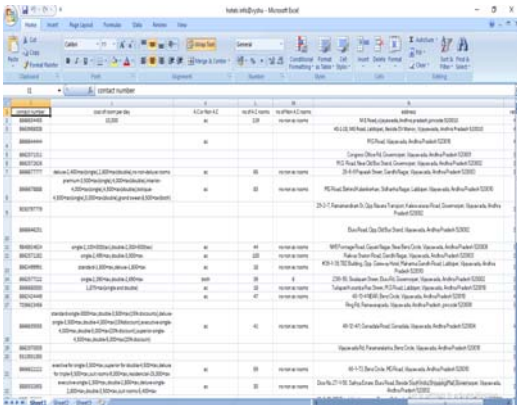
hotels info@vjdha - Microsoft Excel

Home | Insert | Page Layout | Formulas | Data | Review | View

Calibri | 11 | Wrap Text | General | Conditional Formatting | Format as Table | Cell Styles | Insert | Delete | Format | AutoSum | Fill | Clear | Sort & Filter | Find & Select

Clipboard | Font | Alignment | Number | Styles | Cells | Editing

D1 | fx | contact number

| contact number | cost of room per day | A.C or Non A.C | no of A.C rooms | no of Non A.C rooms | address |
|---|---|---|---|---|---|
| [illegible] | 10,000 | ac | 128 | no non ac rooms | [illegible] Road, Vijayawada, Andhra pradesh 520010 |
| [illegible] | | | | | 40-1-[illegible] Road, Labbipet, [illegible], Vijayawada, Andhra Pradesh 520010 |
| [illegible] | | | | | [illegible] Road, Vijayawada, Andhra Pradesh 520010 |
| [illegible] | | | | | Congress Office Rd, Governorpet, Vijayawada, Andhra Pradesh 520002 |
| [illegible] | | | | | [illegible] Road, Near Old Bus Stand, Governorpet, Vijayawada, Andhra Pradesh 520002 |
| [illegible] | deluxe:2,400/max(single):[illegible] | ac | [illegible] | no non ac rooms | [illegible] Road, Gandhi Nagar, Vijayawada, Andhra Pradesh 520003 |
| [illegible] | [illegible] | ac | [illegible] | no non ac rooms | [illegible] Road, Labbipet, Vijayawada, Andhra Pradesh 520010 |
| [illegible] | | | | | 29-3-7, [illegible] Road, Governorpet, Vijayawada, Andhra Pradesh 520002 |
| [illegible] | | | | | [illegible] Road, Vijayawada, Andhra Pradesh 520002 |
| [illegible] | single:2,100+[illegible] | ac | 44 | no non ac rooms | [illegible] Road, Vijayawada, Andhra Pradesh 520008 |
| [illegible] | single:2,499/max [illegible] | ac | 100 | no non ac rooms | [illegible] Road, Vijayawada, Andhra Pradesh 520010 |
| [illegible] | standard:1,800/max, deluxe:1,800/max | ac | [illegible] | no non ac rooms | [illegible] Road, Vijayawada, Andhra Pradesh 520010 |
| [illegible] | single:1,000/max, double:1,400/max | both | 28 | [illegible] | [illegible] Road, Vijayawada, Andhra Pradesh 520002 |
| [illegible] | 1,875/max(single and double) | ac | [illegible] | no non ac rooms | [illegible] Road, Vijayawada, Andhra Pradesh 520003 |
| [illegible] | | ac | 47 | no non ac rooms | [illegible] Road, Vijayawada, Andhra Pradesh 520010 |
| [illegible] | | | | | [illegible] Road, Vijayawada, Andhra Pradesh 520008 |
| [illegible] | standard:single:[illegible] | ac | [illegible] | no non ac rooms | 48-12-41 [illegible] Road, Vijayawada, Andhra Pradesh 520010 |
| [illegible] | | | | | Vijayawada Rd, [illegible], Vijayawada, Andhra Pradesh 520010 |
| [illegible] | | | | | |
| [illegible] | executive single:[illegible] | ac | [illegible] | no non ac rooms | 40-1-7/1 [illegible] Road, Vijayawada, Andhra Pradesh 520010 |
| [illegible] | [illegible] | ac | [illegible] | no non ac rooms | Door No. 27-1-100 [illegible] Road, Vijayawada, Andhra Pradesh 520002 |

Sheet1 | Sheet2 | Sheet3